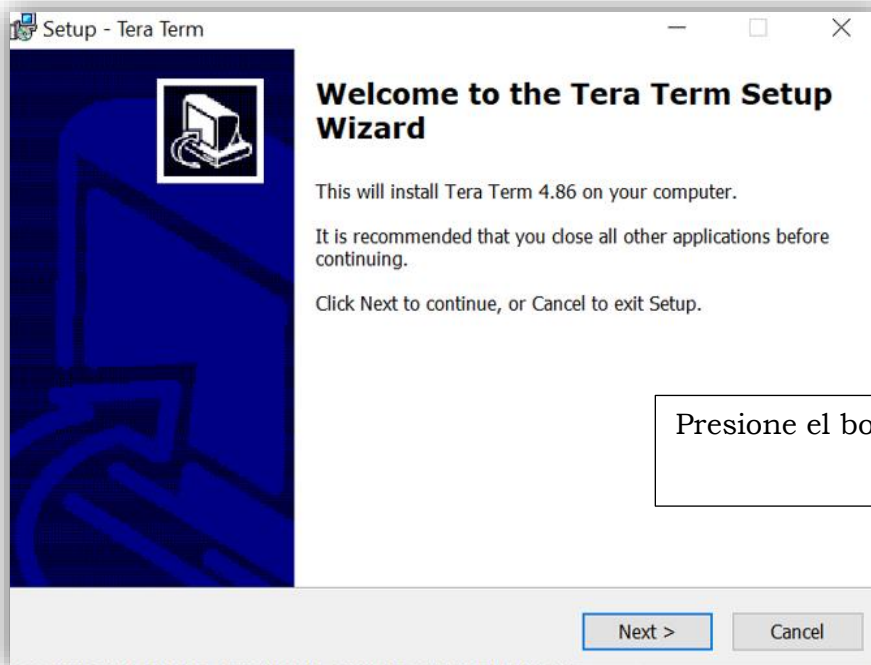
Setup - Tera Term

Welcome to the Tera Term Setup Wizard

This will install Tera Term 4.86 on your computer.

It is recommended that you close all other applications before continuing.

Click Next to continue, or Cancel to exit Setup.

Presione el bo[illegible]

Next >

Cancel